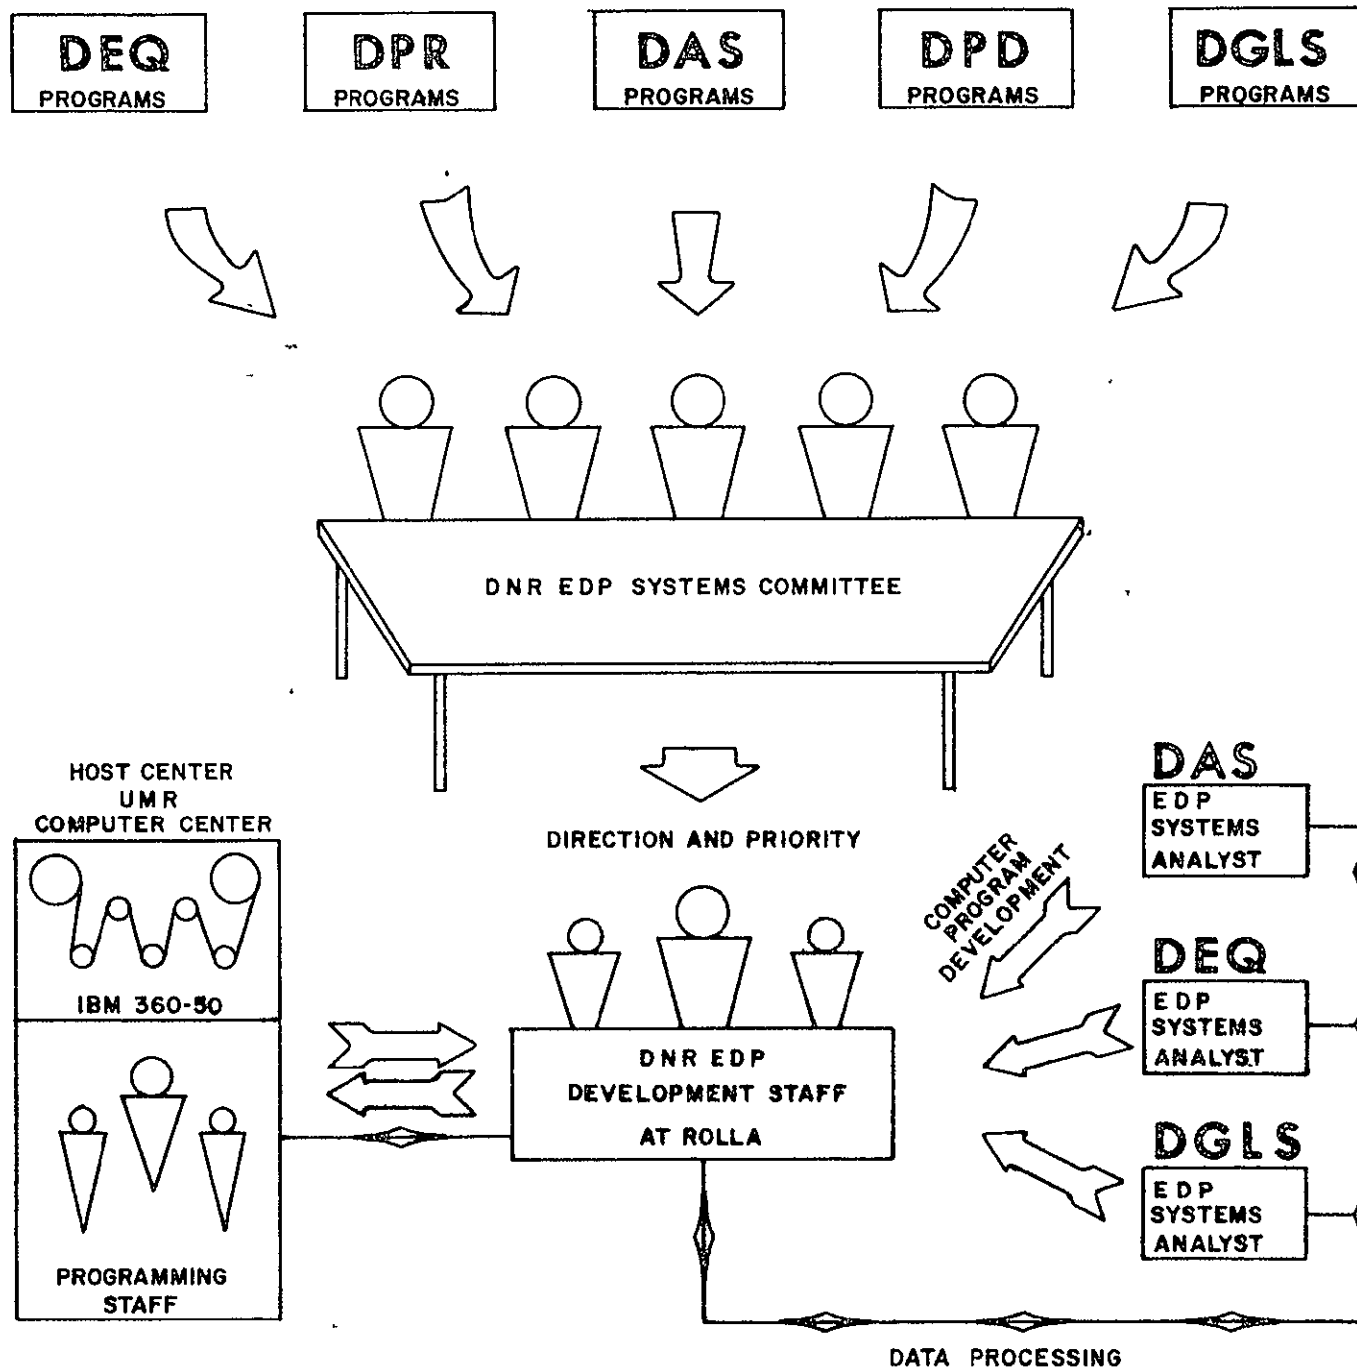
DEQ
PROGRAMS

DPR
PROGRAMS

DAS
PROGRAMS

DPD
PROGRAMS

DGLS
PROGRAMS

DNR EDP SYSTEMS COMMITTEE

HOST CENTER
UMR
COMPUTER CENTER

IBM 360-50

PROGRAMMING
STAFF

DIRECTION AND PRIORITY

DNR EDP
DEVELOPMENT STAFF
AT ROLLA

COMPUTER
PROGRAM
DEVELOPMENT

DAS
EDP
SYSTEMS
ANALYST

DEQ
EDP
SYSTEMS
ANALYST

DGLS
EDP
SYSTEMS
ANALYST

DATA PROCESSING